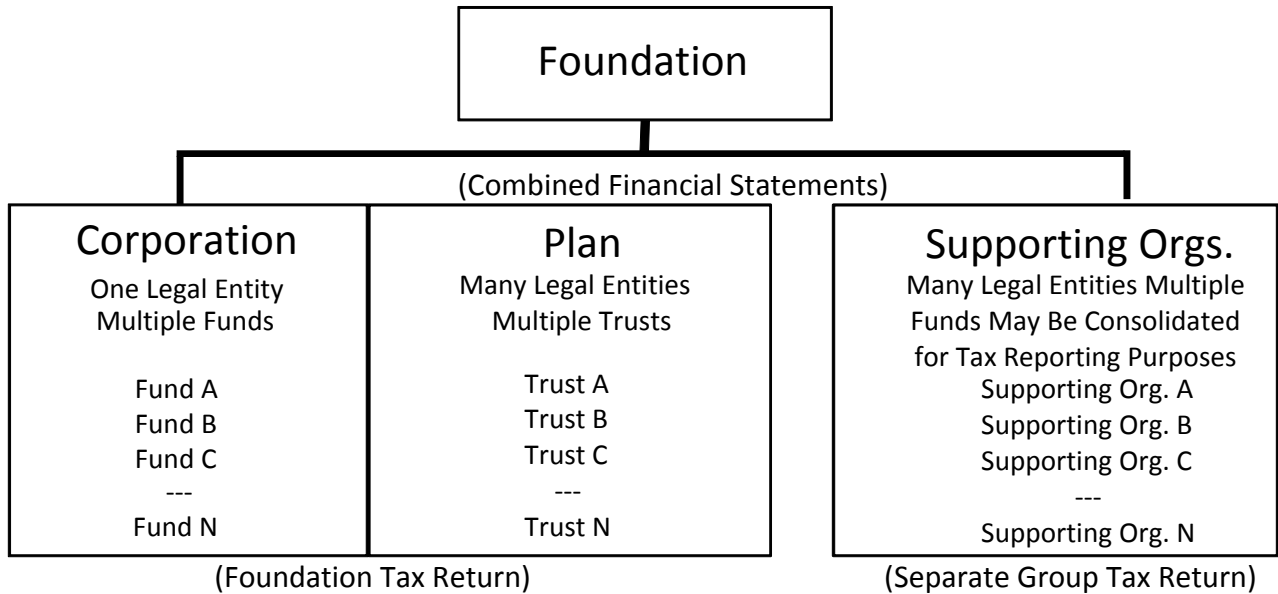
Foundation

(Combined Financial Statements)

Corporation
One Legal Entity
Multiple Funds

Fund A
Fund B
Fund C
---
Fund N

Plan
Many Legal Entities
Multiple Trusts

Trust A
Trust B
Trust C
---
Trust N

Supporting Orgs.
Many Legal Entities Multiple Funds May Be Consolidated for Tax Reporting Purposes
Supporting Org. A
Supporting Org. B
Supporting Org. C
---
Supporting Org. N

(Foundation Tax Return)

(Separate Group Tax Return)